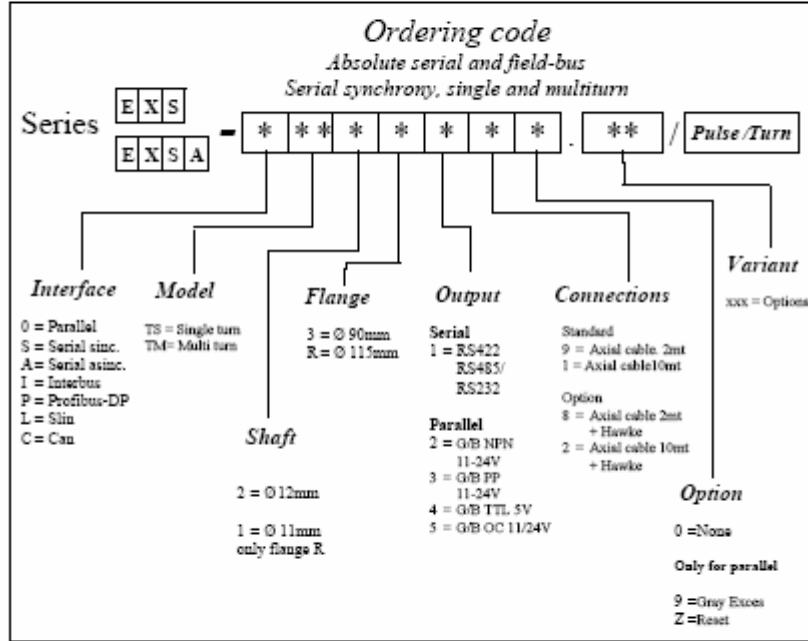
Ordering code
Absolute serial and field-bus
Serial synchrony, single and multiturn

Series

| E | X | S |
|---|---|---|

| E | X | S | A |
|---|---|---|---|

- * ** * * * * * . ** / Pulse /Turn

Interface
0 = Parallel
S = Serial sinc.
A= Serial asinc.
I = Interbus
P = Profibus-DP
L = Slin
C = Can

Model
TS = Single turn
TM= Multi turn

Shaft
2 = Ø 12mm
1 = Ø 11mm
only flange R

Flange
3 = Ø 90mm
R = Ø 115mm

Output
Serial
1 = RS422
RS485/
RS232

Parallel
2 = G/B NPN
11-24V
3 = G/B PP
11-24V
4 = G/B TTL 5V
5 = G/B OC 11/24V

Connections
Standard
9 = Axial cable. 2mt
1 = Axial cable10mt

Option
8 = Axial cable 2mt
+ Hawke
2 = Axial cable 10mt
+ Hawke

Option
0 =None
Only for parallel
9 =Gray Exces
Z =Reset

Variant
xxx = Options